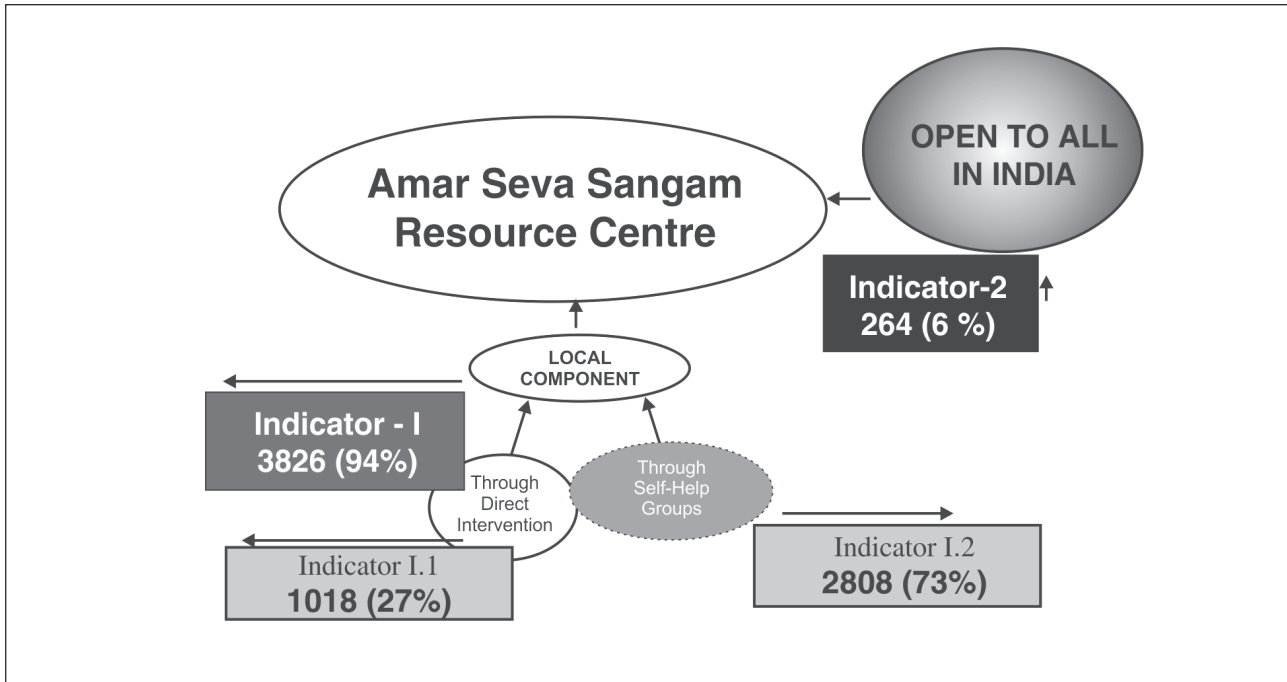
OPEN TO ALL IN INDIA

Amar Seva Sangam Resource Centre

Indicator-2
264 (6 %)

LOCAL COMPONENT

Indicator - I
3826 (94%)

Through Direct Intervention

Through Self-Help Groups

Indicator I.1
1018 (27%)

Indicator I.2
2808 (73%)